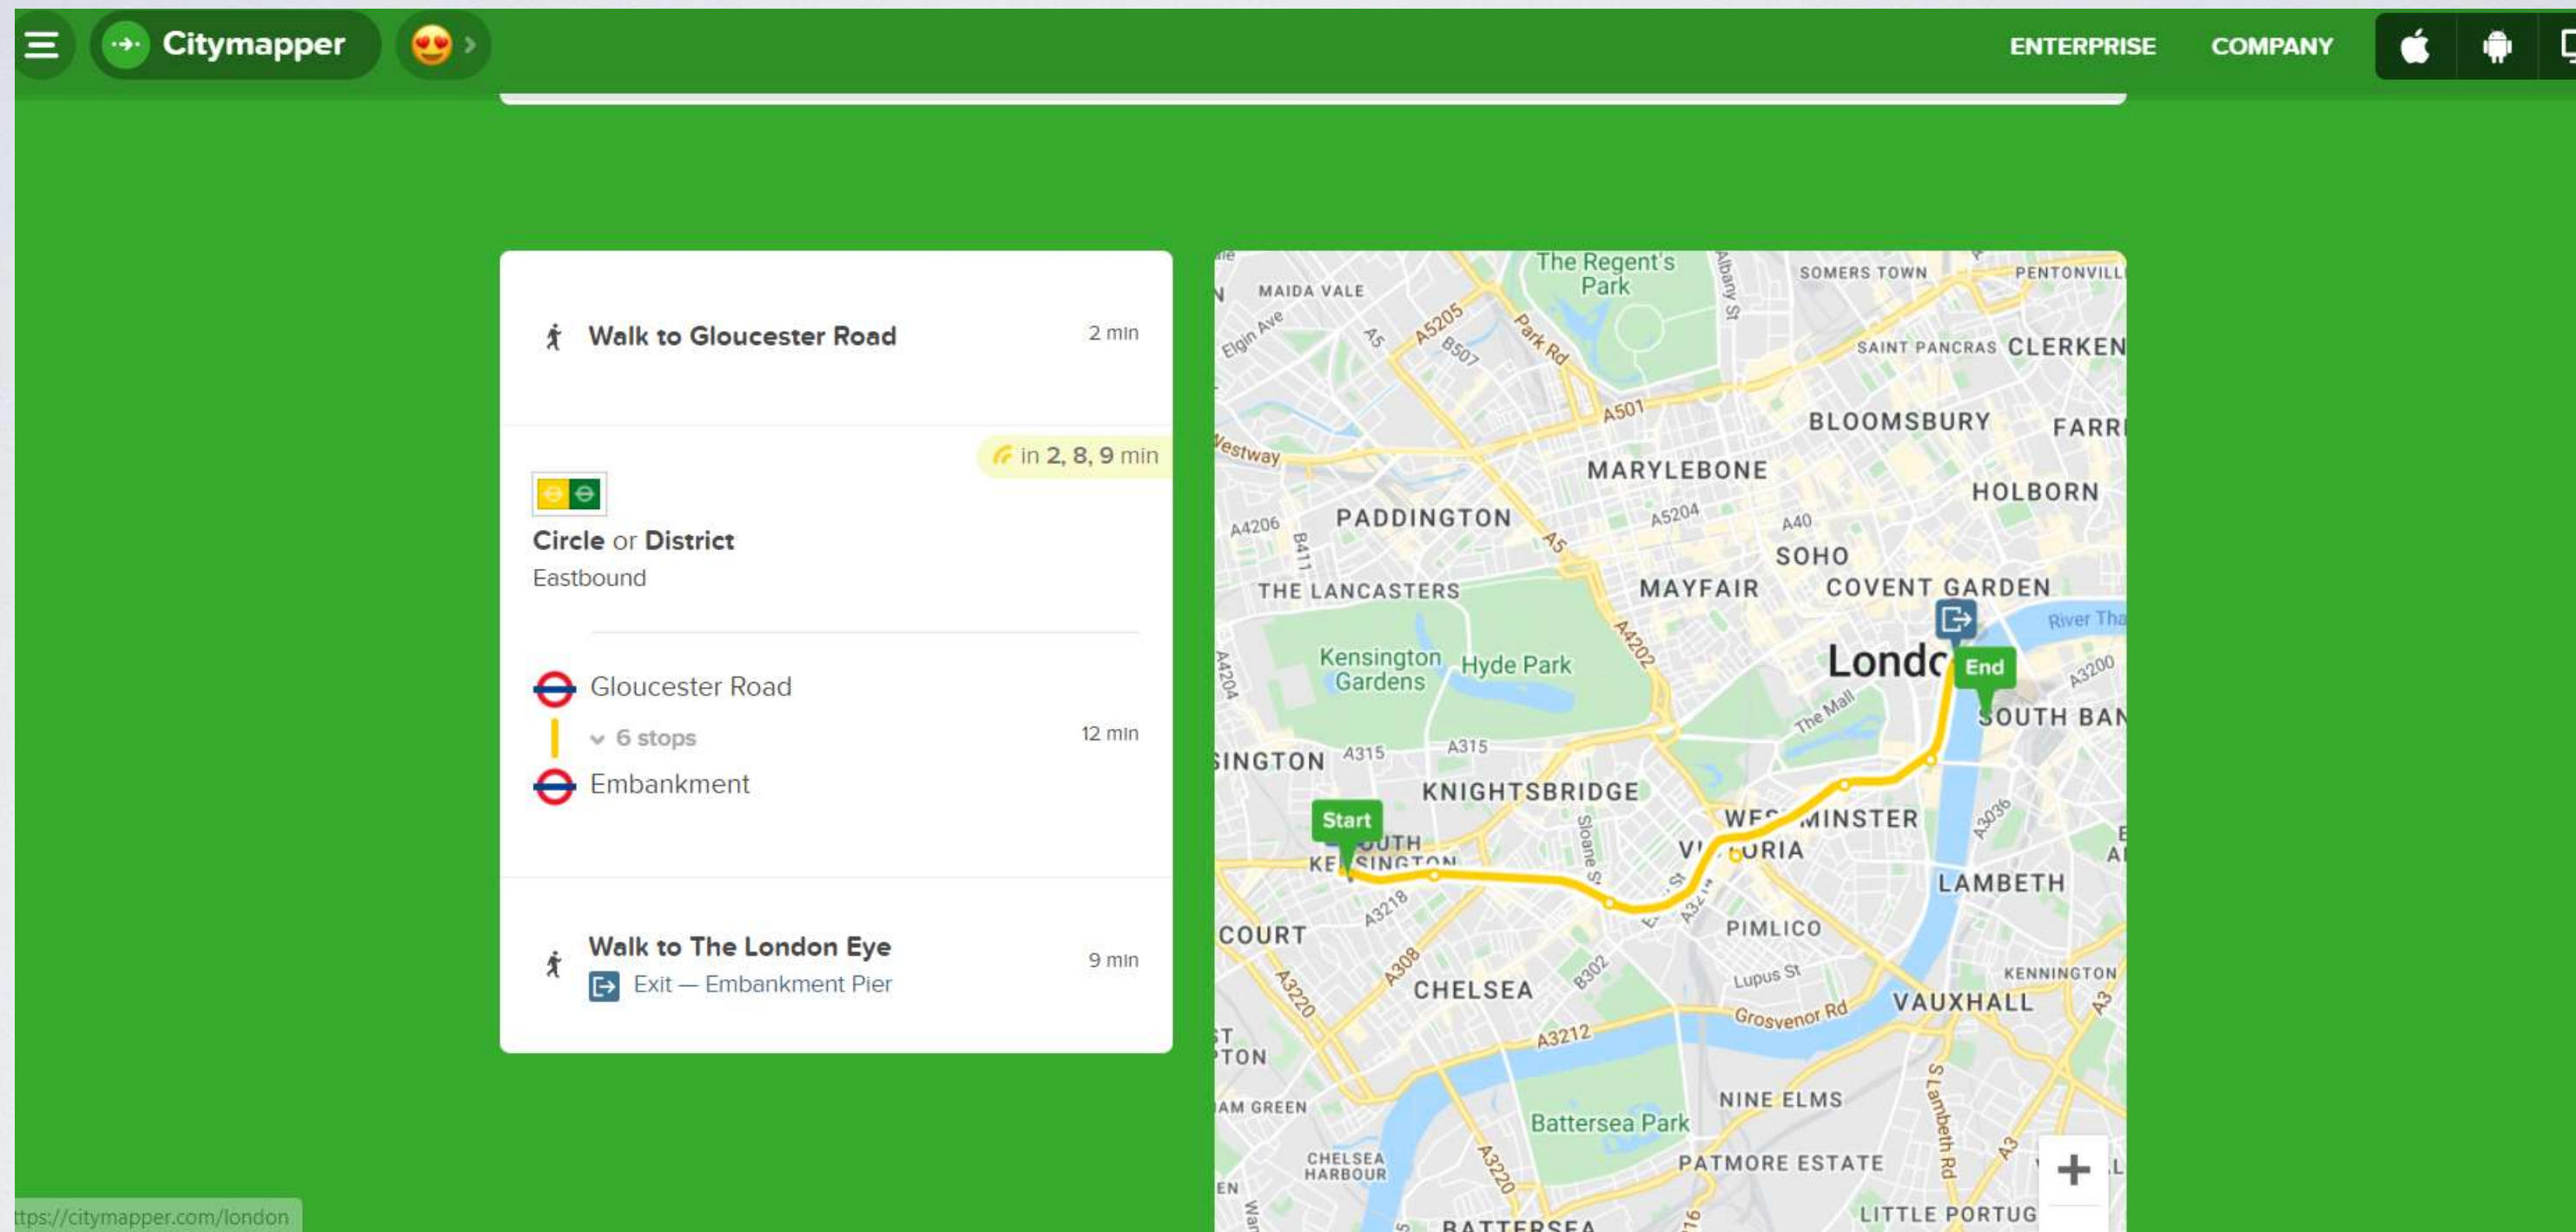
Citymapper

ENTERPRISE COMPANY

Walk to Gloucester Road 2 min

in 2, 8, 9 min

Circle or District
Eastbound

Gloucester Road
6 stops 12 min
Embankment

Walk to The London Eye 9 min
Exit — Embankment Pier

MAIDA VALE
The Regent's Park
SOMERS TOWN
PENTONVILL
SAINT PANCRAS
CLERKEN
BLOOMSBURY
FARR
MARYLEBONE
HOLBORN
PADDINGTON
SOHO
THE LANCASTERS
MAYFAIR
COVENT GARDEN
Kensington Gardens
Hyde Park
Londo
End
SOUTH BAN
SINGTON
KNIGHTSBRIDGE
Start
SOUTH KENSINGTON
WESTMINSTER
VICTORIA
LAMBETH
COURT
PIMLICO
CHELSEA
KENNINGTON
VAUXHALL
Grosvenor Rd
Lupus St
The Mall
Sloane St
NINE ELMS
Battersea Park
CHELSEA HARBOUR
PATMORE ESTATE
LITTLE PORTUG
BATTERSEA
S Lambeth Rd
Westway
Elgin Ave
Park Rd
Albany St
River Tha
A5205 B507 A5 A501 A4206 B411 A5204 A40 A4202 A4204 A315 A3200 A3036 A3218 A308 A3220 B302 A3212 A3 A3216
AM GREEN

ttps://citymapper.com/london